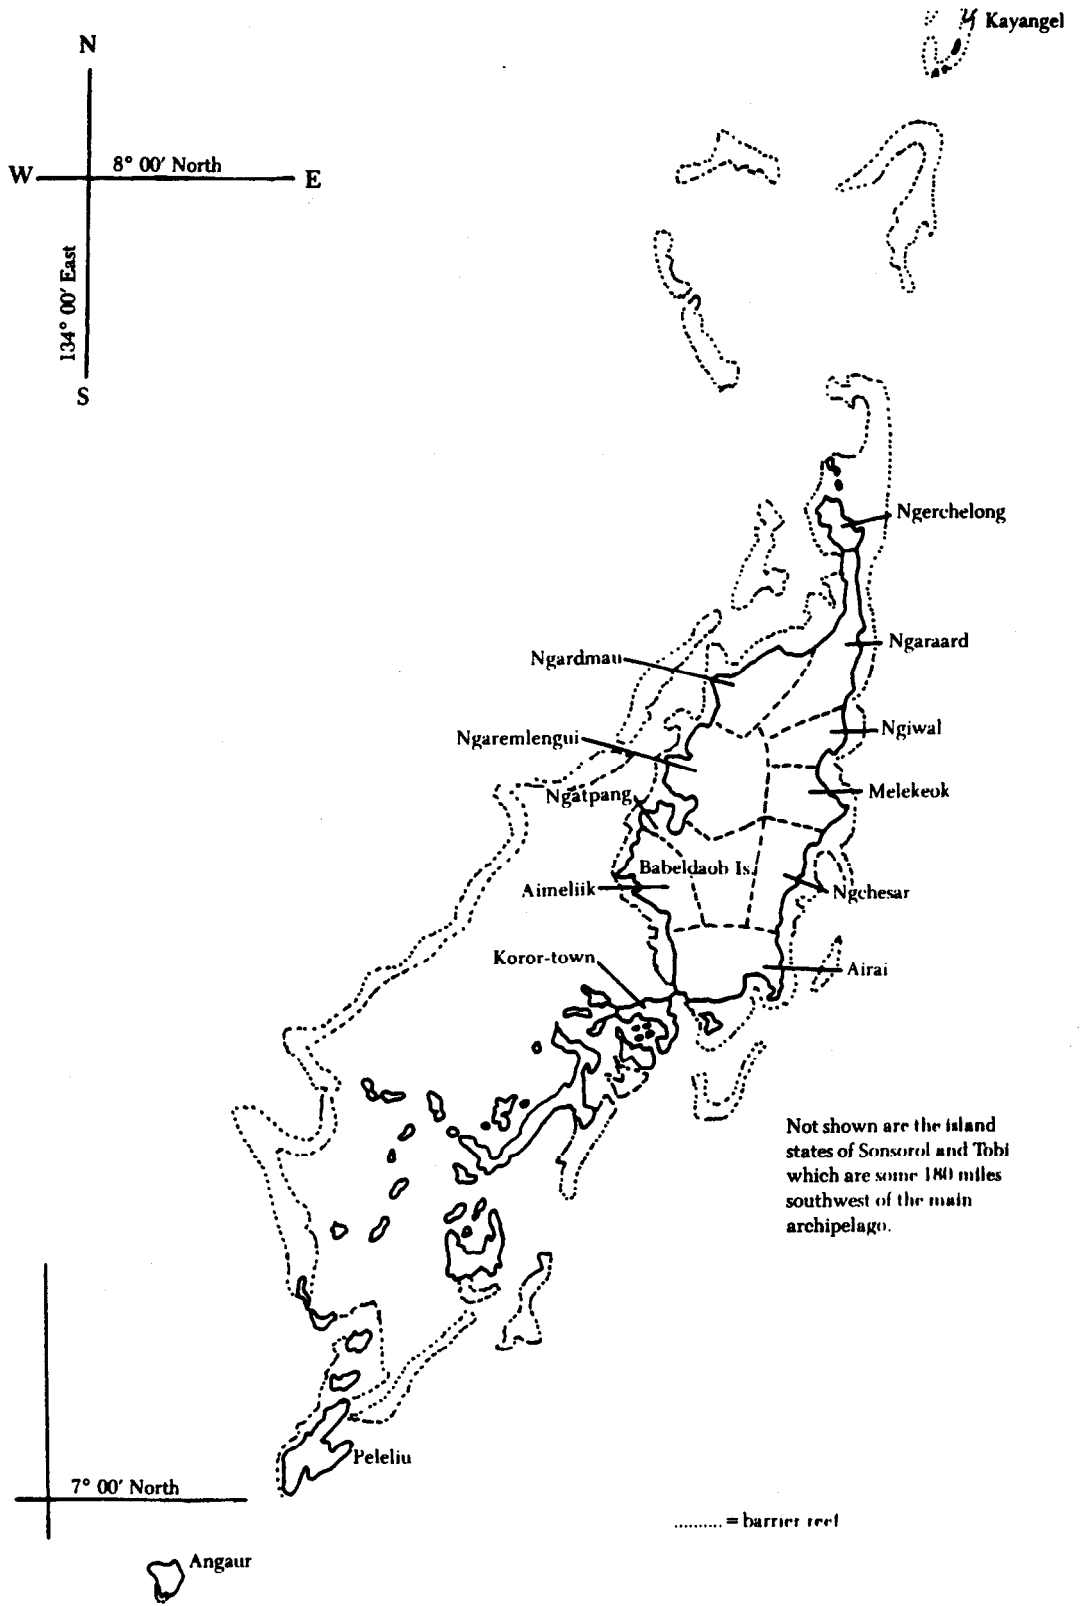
N

W

8° 00′ North

E

134° 00′ East

S

Kayangel

Ngerchelong

Ngaraard

Ngardmau

Ngiwal

Ngaremlengui

Melekeok

Ngatpang

Babeldaob Is.

Aimeliik

Ngchesar

Kororr-town

Airai

Not shown are the island states of Sonsorol and Tobi which are some 180 miles southwest of the main archipelago.

Peleliu

7° 00′ North

......... = barrier reef

Angaur